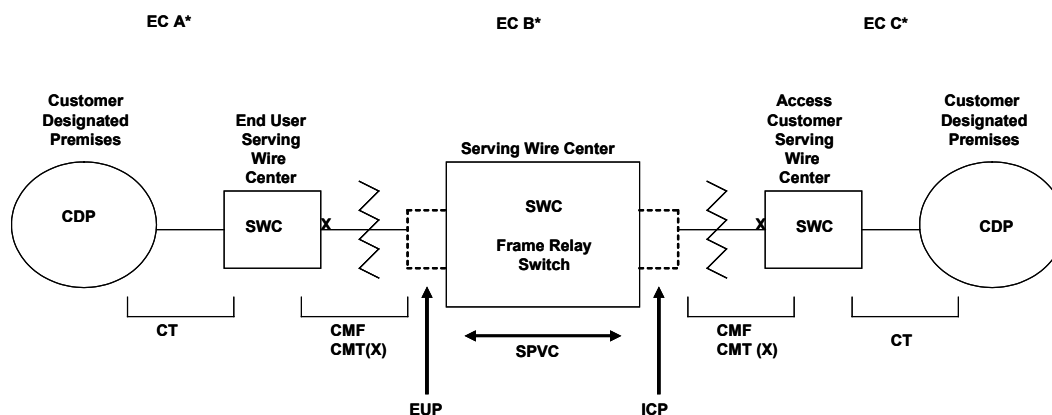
EC A*

EC B*

EC C*

Customer Designated Premises

CDP

End User Serving Wire Center

SWC

X

Serving Wire Center

SWC

Frame Relay Switch

Access Customer Serving Wire Center

X

SWC

Customer Designated Premises

CDP

CT

CMF
CMT(X)

SPVC

CMF
CMT (X)

CT

EUP

ICP